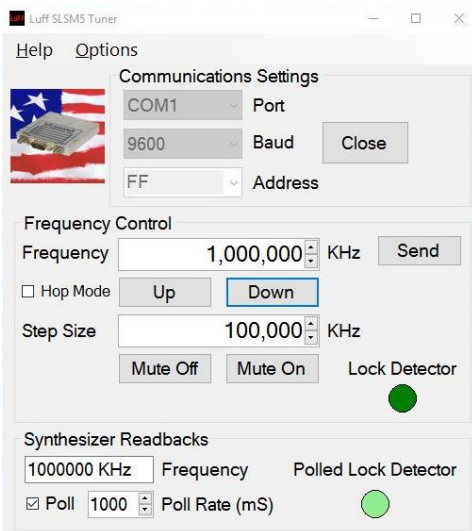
Luff SLSM5 Tuner

Help Options

Communications Settings

COM1 Port

9600 Baud Close

FF Address

Frequency Control

Frequency 1,000,000 KHz Send

☐ Hop Mode Up Down

Step Size 100,000 KHz

Mute Off Mute On Lock Detector

Synthesizer Readbacks

1000000 KHz Frequency Polled Lock Detector

☑ Poll 1000 Poll Rate (mS)